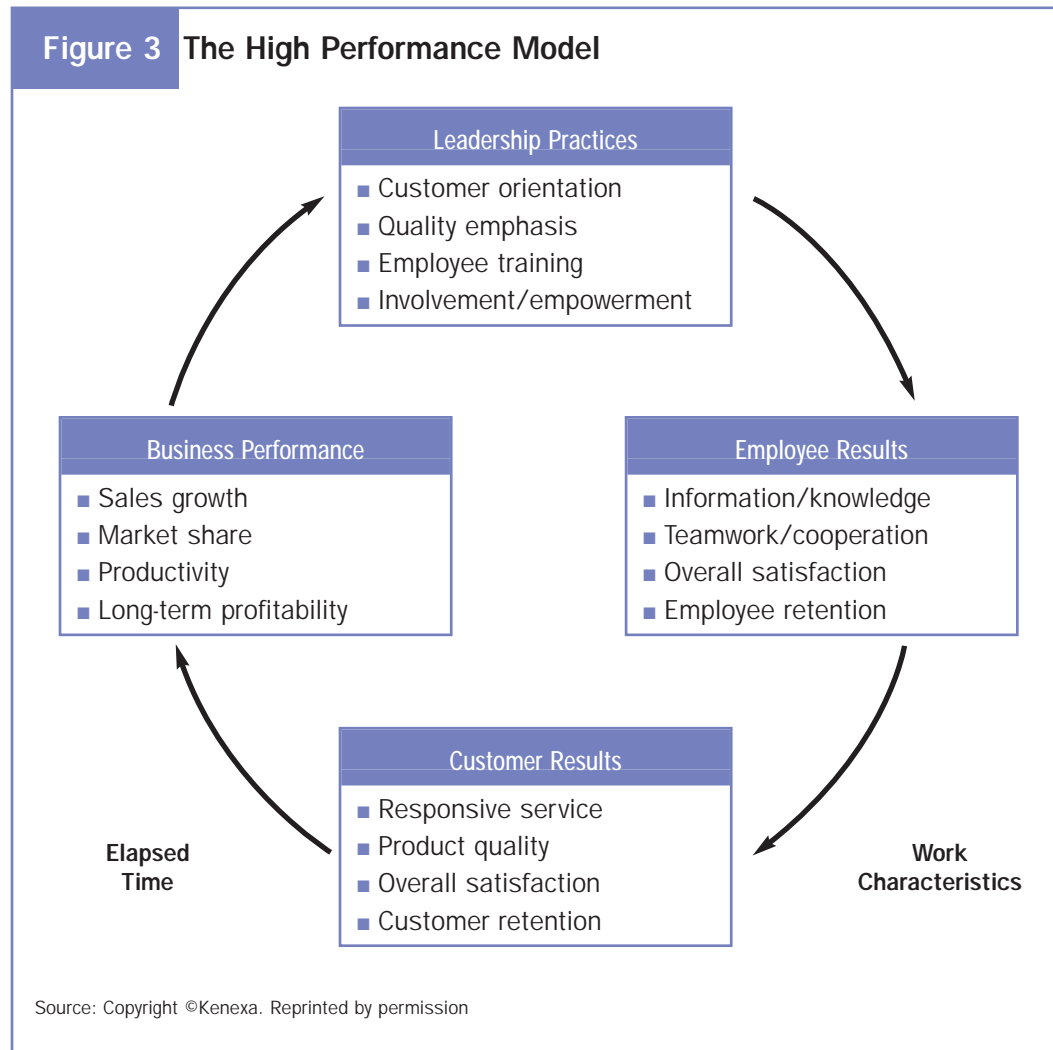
Figure 3 The High Performance Model

Leadership Practices
■ Customer orientation
■ Quality emphasis
■ Employee training
■ Involvement/empowerment

Business Performance
■ Sales growth
■ Market share
■ Productivity
■ Long-term profitability

Employee Results
■ Information/knowledge
■ Teamwork/cooperation
■ Overall satisfaction
■ Employee retention

Customer Results
■ Responsive service
■ Product quality
■ Overall satisfaction
■ Customer retention

Elapsed Time

Work Characteristics

Source: Copyright ©Kenexa. Reprinted by permission